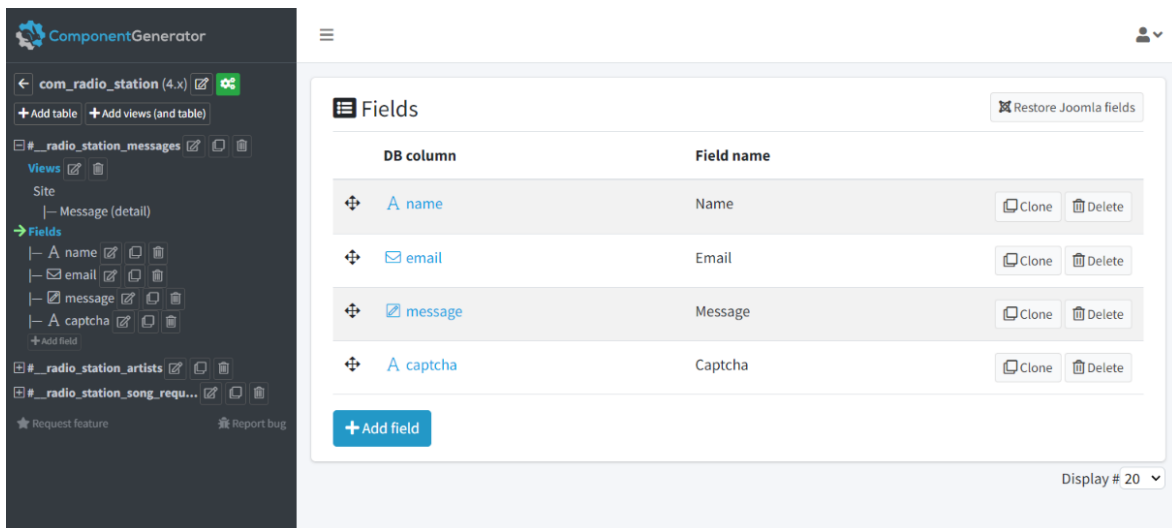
ComponentGenerator

com_radio_station (4.x)

+Add table +Add views (and table)

#__radio_station_messages
Views
Site
|— Message (detail)
Fields
|— A name
|— email
|— message
|— A captcha
+Add field
#__radio_station_artists
#__radio_station_song_requ...

Request feature Report bug

Fields

Restore Joomla fields

| | DB column | Field name | |
|---|---|---|---|
| | A name | Name | Clone Delete |
| | email | Email | Clone Delete |
| | message | Message | Clone Delete |
| | A captcha | Captcha | Clone Delete |

+Add field

Display # 20